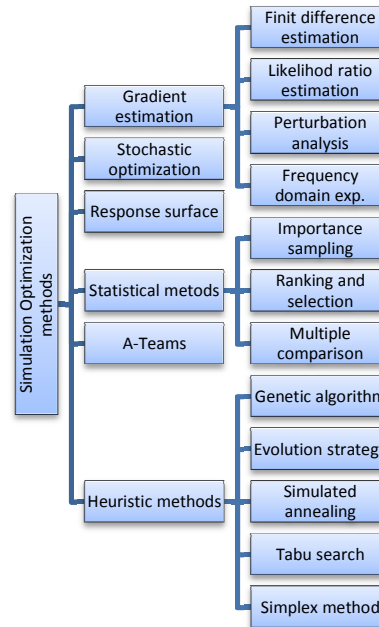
Simulation Optimization methods

Gradient estimation

Finit difference estimation

Likelihod ratio estimation

Perturbation analysis

Frequency domain exp.

Stochastic optimization

Response surface

Statistical metods

Importance sampling

Ranking and selection

Multiple comparison

A-Teams

Heuristic methods

Genetic algorithm

Evolution strateg

Simulated annealing

Tabu search

Simplex method